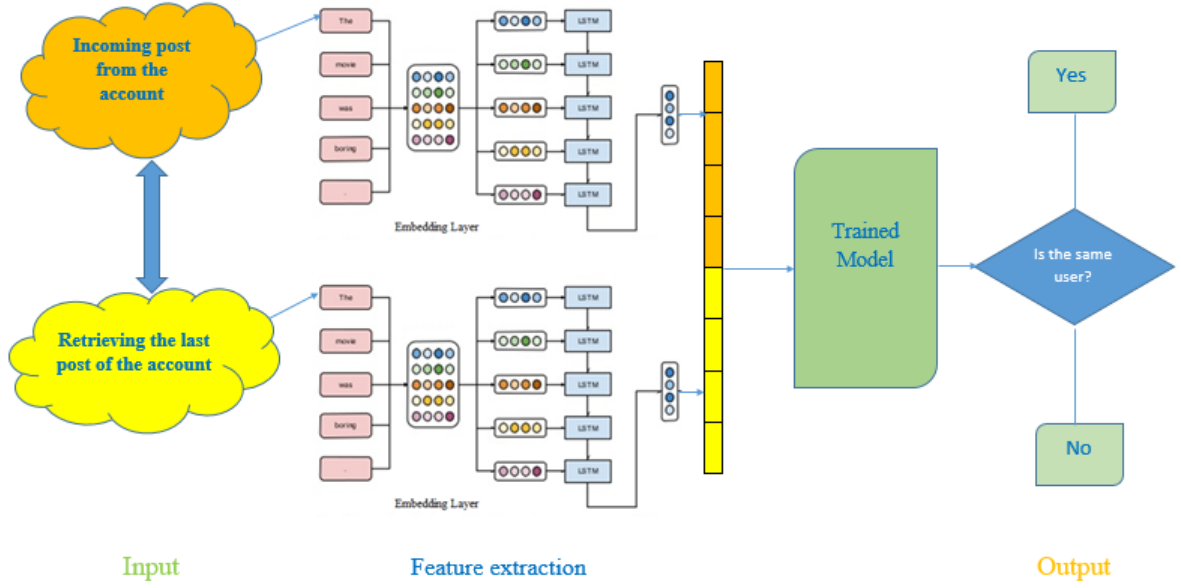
Incoming post from the account

Retrieving the last post of the account

The

movie

was

boring

.

LSTM

LSTM

LSTM

LSTM

LSTM

Embedding Layer

The

movie

was

boring

.

LSTM

LSTM

LSTM

LSTM

LSTM

Embedding Layer

Trained Model

Yes

Is the same user?

No

Input

Feature extraction

Output